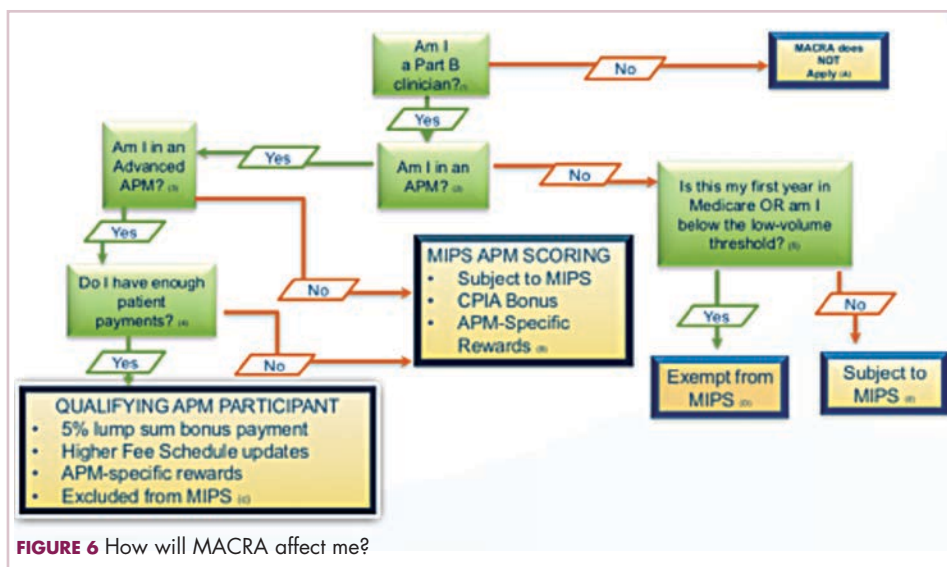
Am I a Part B clinician? (1)

No

MACRA does NOT Apply (A)

Yes

Am I in an Advanced APM? (3)

Yes

Am I in an APM? (2)

No

Is this my first year in Medicare OR am I below the low-volume threshold? (5)

Yes

Do I have enough patient payments? (4)

No

MIPS APM SCORING
• Subject to MIPS
• CPIA Bonus
• APM-Specific Rewards (B)

Yes

No

Yes

No

Exempt from MIPS (D)

Subject to MIPS (E)

QUALIFYING APM PARTICIPANT
• 5% lump sum bonus payment
• Higher Fee Schedule updates
• APM-specific rewards
• Excluded from MIPS (C)

FIGURE 6 How will MACRA affect me?